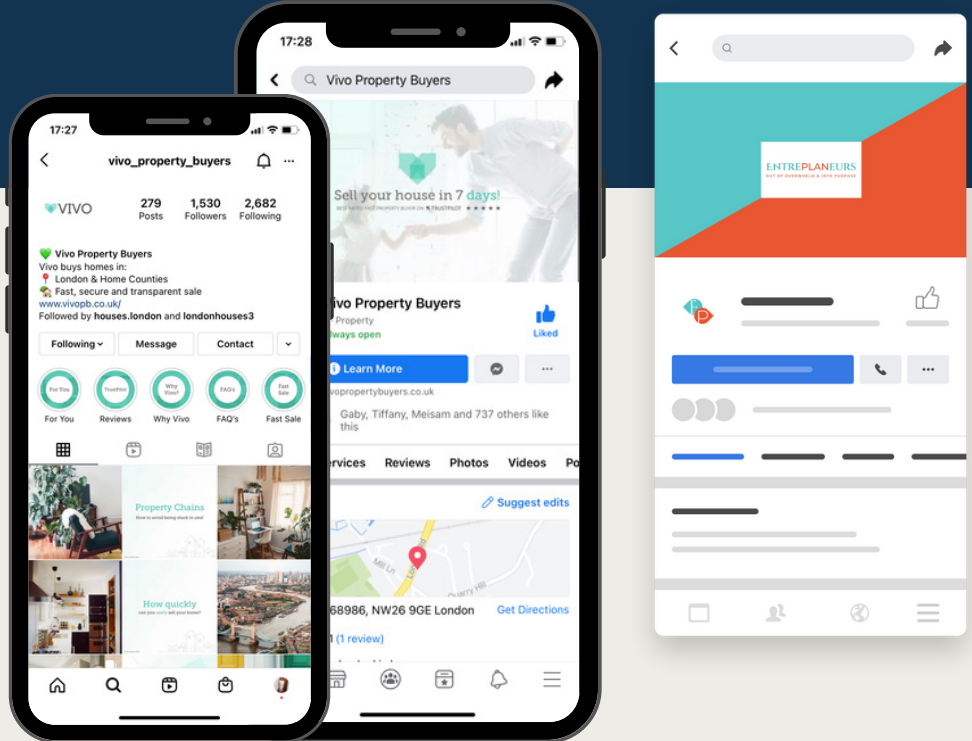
17:27

vivo_property_buyers

VIVO

279
Posts

1,530
Followers

2,682
Following

Vivo Property Buyers
Vivo buys homes in:
London & Home Counties
Fast, secure and transparent sale
www.vivopb.co.uk/
Followed by houses.london and londonhouses3

Following
Message
Contact

For You
TrustPilot
Why Vivo?
FAQ's
Fast Sale

For You
Reviews
Why Vivo
FAQ's
Fast Sale

Property Chains
How to avoid being stuck in one!

How quickly can you really sell your home?

17:28

Vivo Property Buyers

Sell your house in 7 days!

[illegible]

Vivo Property Buyers
Property
Always open

Liked

Learn More

vivopropertybuyers.co.uk

Gaby, Tiffany, Meisam and 737 others like this

Services
Reviews
Photos
Videos
Po

Suggest edits

Mill Ln

68986, NW26 9GE London
Get Directions

(1 review)

ENTREPLANEURS
OUT OF OVERWHELM & INTO PURPOSE